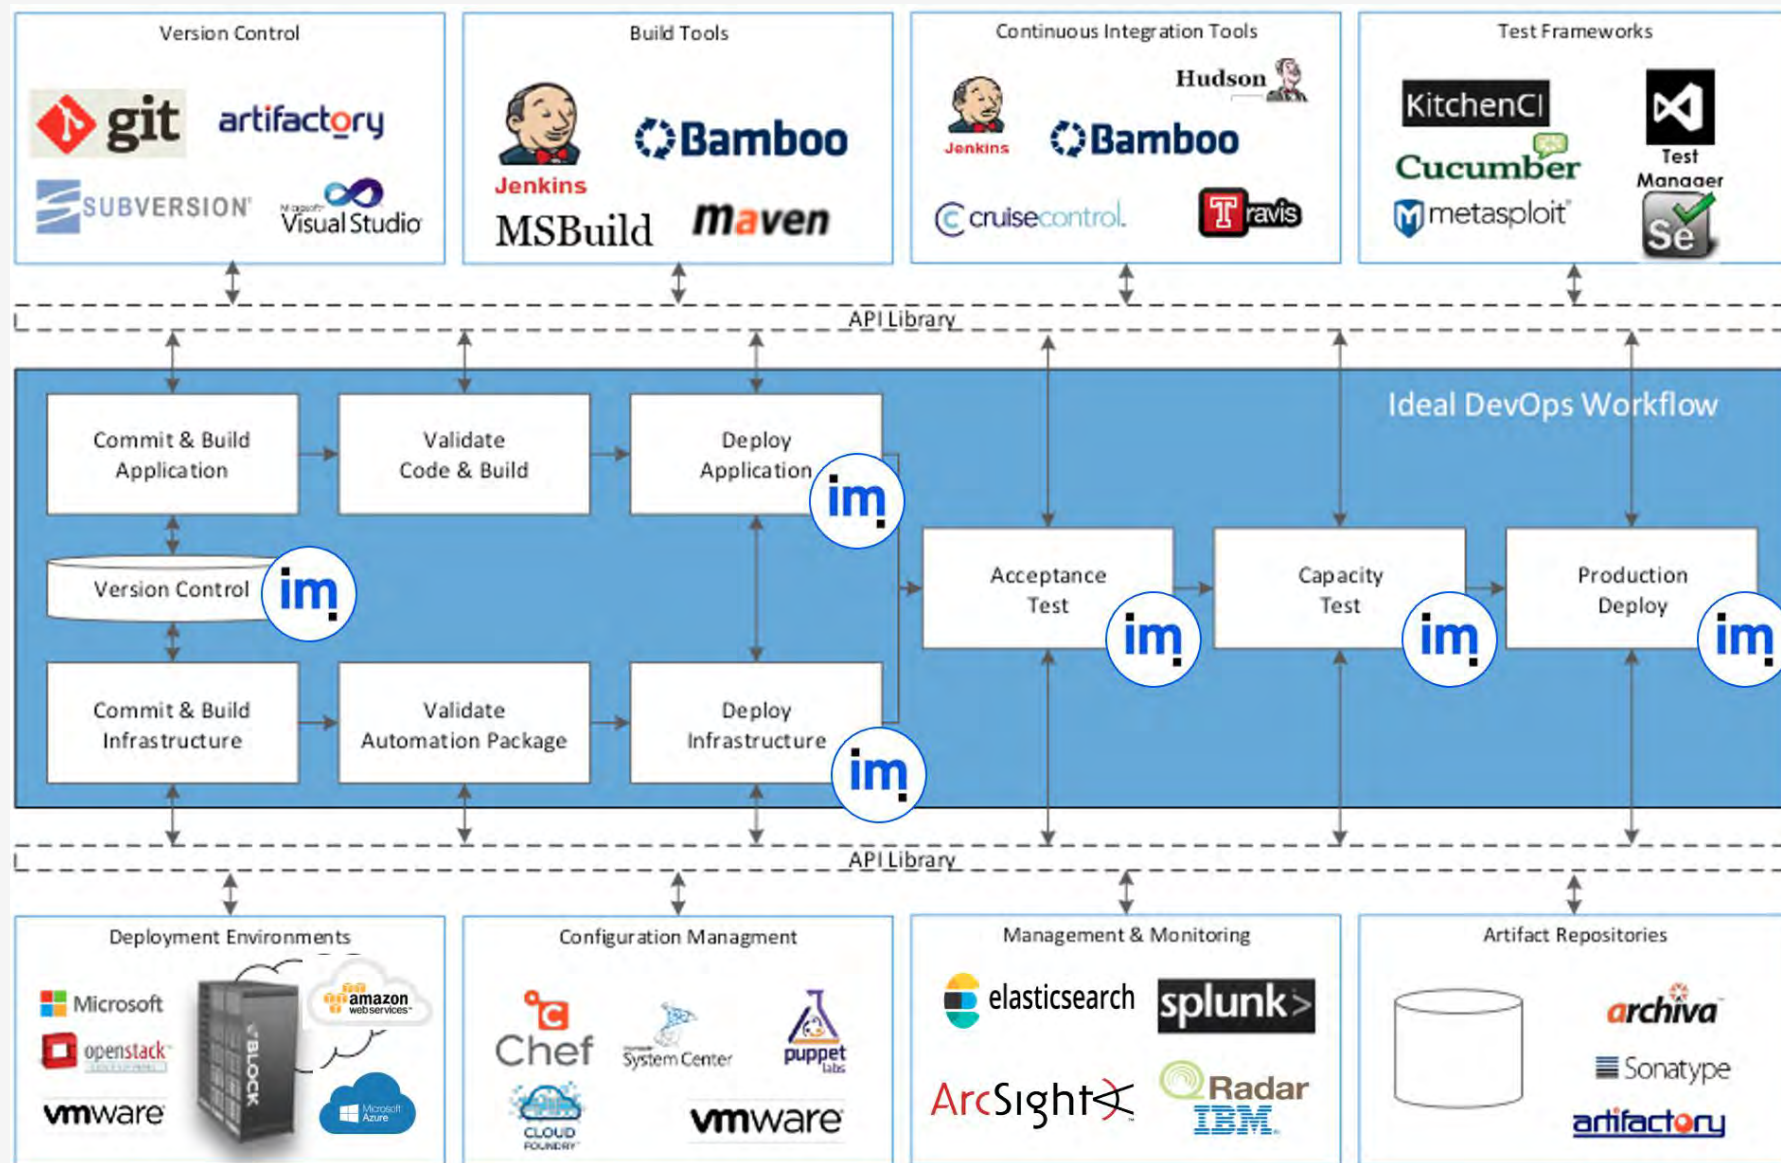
Version Control

git artifactory

SUBVERSION Visual Studio

Build Tools

Jenkins Bamboo

MSBuild maven

Continuous Integration Tools

Hudson

Jenkins Bamboo

cruisecontrol Travis

Test Frameworks

KitchenCI

Cucumber

metasploit

Test Manager

Se

API Library

Ideal DevOps Workflow

Commit & Build Application

Validate Code & Build

Deploy Application

im

Version Control

im

Acceptance Test

im

Capacity Test

im

Production Deploy

im

Commit & Build Infrastructure

Validate Automation Package

Deploy Infrastructure

im

API Library

Deployment Environments

Microsoft

openstack

vmware

BLOCK

amazon webservices

Microsoft Azure

Configuration Managment

Chef

System Center

puppet labs

CLOUD FOUNDRY

vmware

Management & Monitoring

elasticsearch

splunk>

ArcSight

Radar IBM

Artifact Repositories

archiva

Sonatype

artifactory